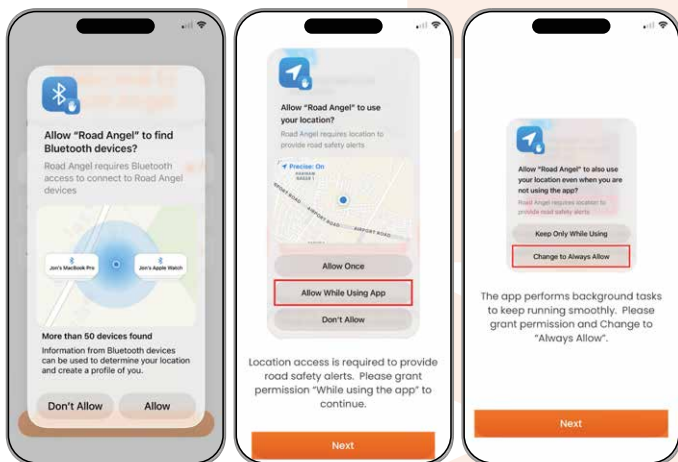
Allow "Road Angel" to find Bluetooth devices?

Road Angel requires Bluetooth access to connect to Road Angel devices

Jon's MacBook Pro

Jon's Apple Watch

More than 50 devices found

Information from Bluetooth devices can be used to determine your location and create a profile of you.

Don't Allow

Allow

Allow "Road Angel" to use your location?

Road Angel requires location to provide road safety alerts

Precise: On

Allow Once

Allow While Using App

Don't Allow

Location access is required to provide road safety alerts. Please grant permission "While using the app" to continue.

Next

Allow "Road Angel" to also use your location even when you are not using the app?

Road Angel requires location to provide road safety alerts

Keep Only While Using

Change to Always Allow

The app performs background tasks to keep running smoothly. Please grant permission and Change to "Always Allow".

Next